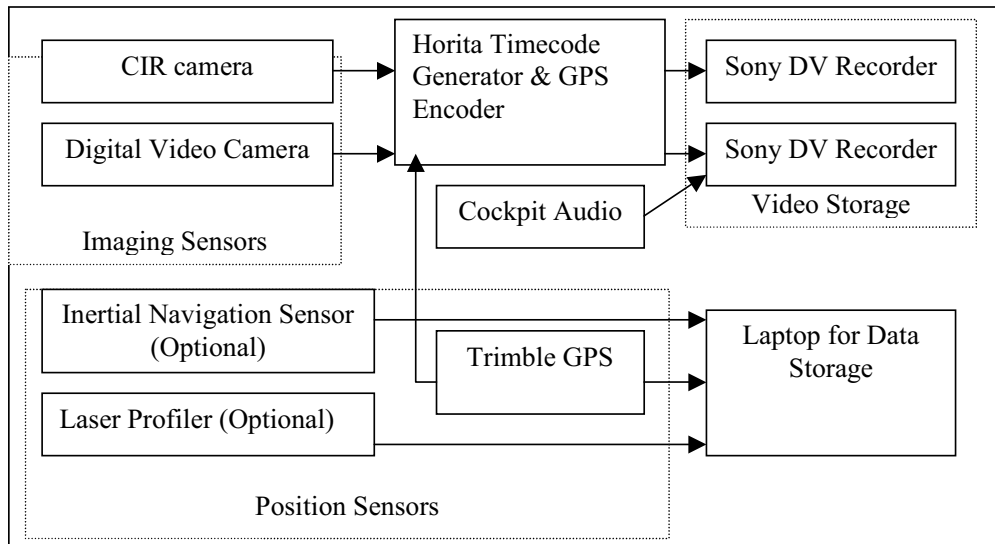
CIR camera

Digital Video Camera

Imaging Sensors

Horita Timecode Generator & GPS Encoder

Sony DV Recorder

Sony DV Recorder

Video Storage

Cockpit Audio

Inertial Navigation Sensor (Optional)

Trimble GPS

Laser Profiler (Optional)

Laptop for Data Storage

Position Sensors